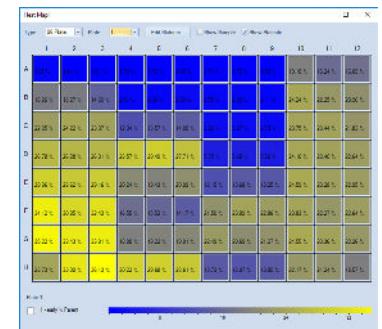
Heat Map

Type 96 Plate Mode Edit Ranges Show Samples Show Controls

| | 1 | 2 | 3 | 4 | 5 | 6 | 7 | 8 | 9 | 10 | 11 | 12 |
|---|---|---|---|---|---|---|---|---|---|---|---|---|
| A | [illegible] | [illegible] | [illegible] | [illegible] | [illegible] | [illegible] | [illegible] | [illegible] | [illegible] | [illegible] | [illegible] | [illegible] |
| B | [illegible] | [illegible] | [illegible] | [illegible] | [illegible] | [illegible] | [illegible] | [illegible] | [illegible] | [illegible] | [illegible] | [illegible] |
| C | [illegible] | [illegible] | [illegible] | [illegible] | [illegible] | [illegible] | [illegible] | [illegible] | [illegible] | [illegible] | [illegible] | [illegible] |
| D | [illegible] | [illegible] | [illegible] | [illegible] | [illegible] | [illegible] | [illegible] | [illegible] | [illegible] | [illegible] | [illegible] | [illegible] |
| E | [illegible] | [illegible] | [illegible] | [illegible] | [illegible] | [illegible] | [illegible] | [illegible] | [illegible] | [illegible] | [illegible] | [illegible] |
| F | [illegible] | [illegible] | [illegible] | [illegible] | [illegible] | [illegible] | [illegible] | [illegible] | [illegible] | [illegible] | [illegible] | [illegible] |
| G | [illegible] | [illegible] | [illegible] | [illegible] | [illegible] | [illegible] | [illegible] | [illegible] | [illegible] | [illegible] | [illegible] | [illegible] |
| H | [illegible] | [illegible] | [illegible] | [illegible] | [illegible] | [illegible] | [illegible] | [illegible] | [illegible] | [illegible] | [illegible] | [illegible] |

Show Key

Fit Legend